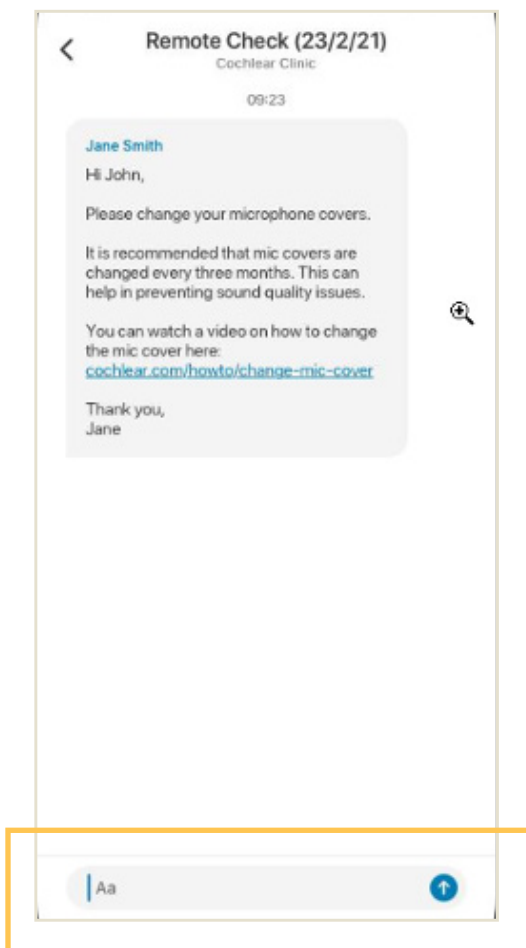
Remote Check (23/2/21)
Cochlear Clinic

09:23

Jane Smith

Hi John,

Please change your microphone covers.

It is recommended that mic covers are changed every three months. This can help in preventing sound quality issues.

You can watch a video on how to change the mic cover here:
cochlear.com/howto/change-mic-cover

Thank you,
Jane

Aa